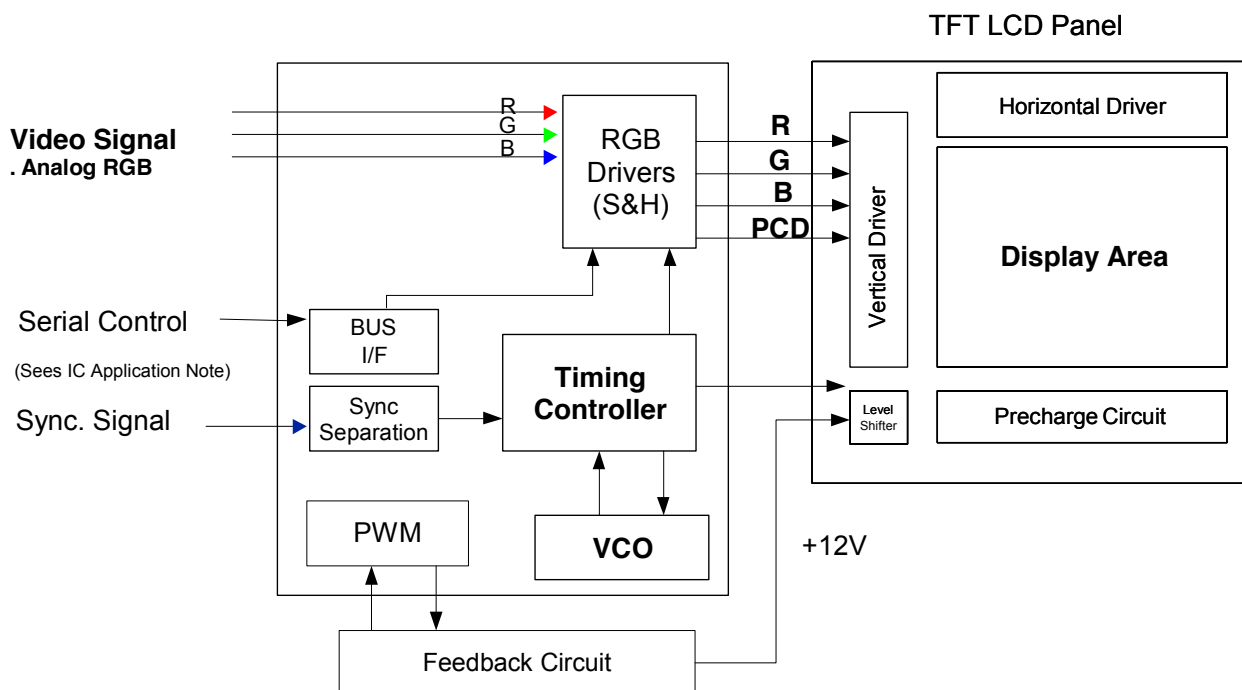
TFT LCD Panel

Video Signal
. Analog RGB

R
G
B

RGB Drivers (S&H)

R
G
B
PCD

Vertical Driver

Horizontal Driver

Display Area

Serial Control

(Sees IC Application Note)

BUS I/F

Sync. Signal

Sync Separation

Timing Controller

Level Shifter

Precharge Circuit

PWM

VCO

+12V

Feedback Circuit